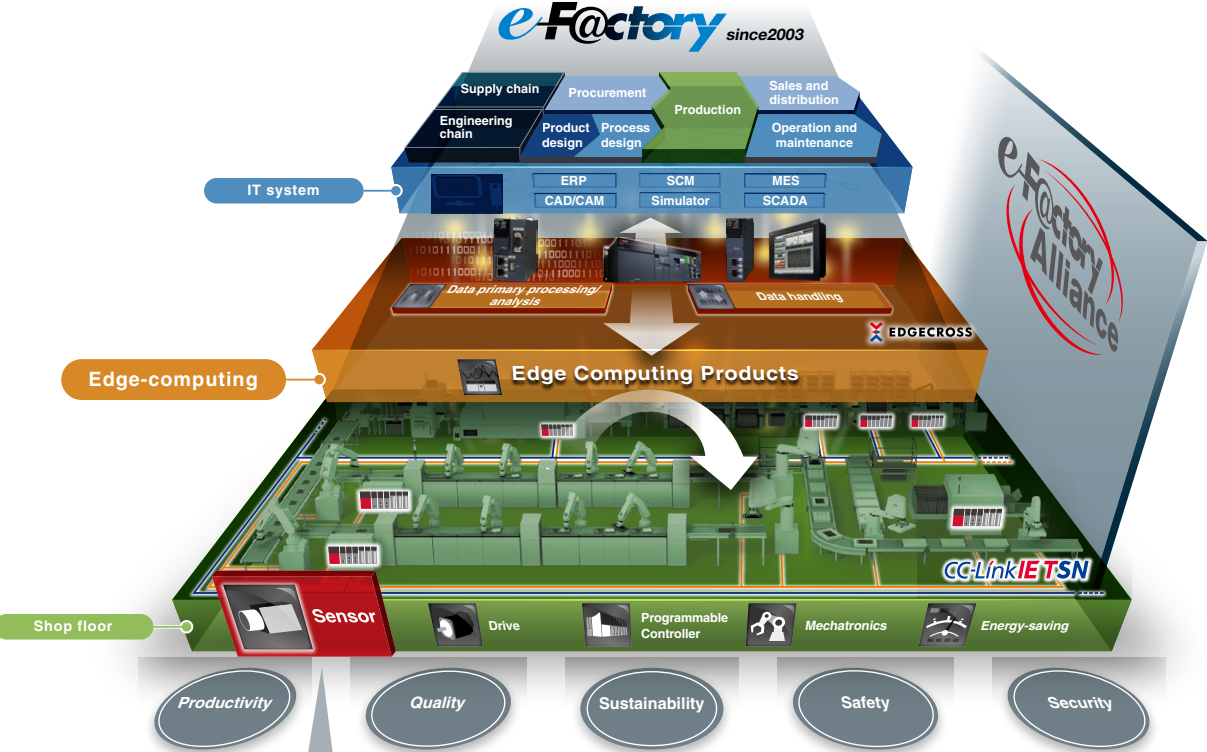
e-F@ctory since2003

Supply chain
Procurement
Production
Sales and distribution
Engineering chain
Product design
Process design
Operation and maintenance

IT system
ERP
SCM
MES
CAD/CAM
Simulator
SCADA

e-F@ctory Alliance

Data primary processing/ analysis
Data handling
EDGECROSS

Edge-computing
Edge Computing Products

CC-Link IE TSN

Shop floor
Sensor
Drive
Programmable Controller
Mechatronics
Energy-saving

Productivity
Quality
Sustainability
Safety
Security